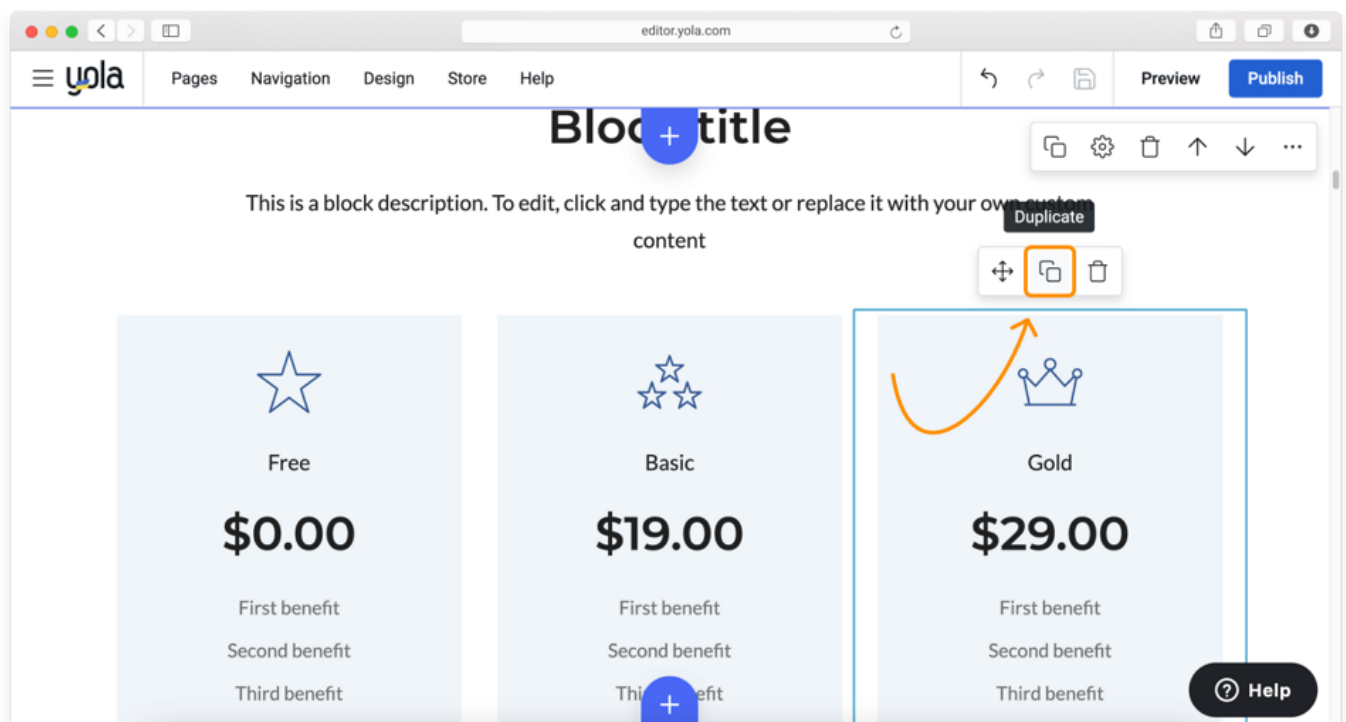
editor.yola.com

yola Pages Navigation Design Store Help

Preview Publish

Bloc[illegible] title

This is a block description. To edit, click and type the text or replace it with your ow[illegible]

Duplicate

content

Free

$0.00

First benefit

Second benefit

Third benefit

Basic

$19.00

First benefit

Second benefit

Thi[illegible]efit

Gold

$29.00

First benefit

Second benefit

Third benefit

Help